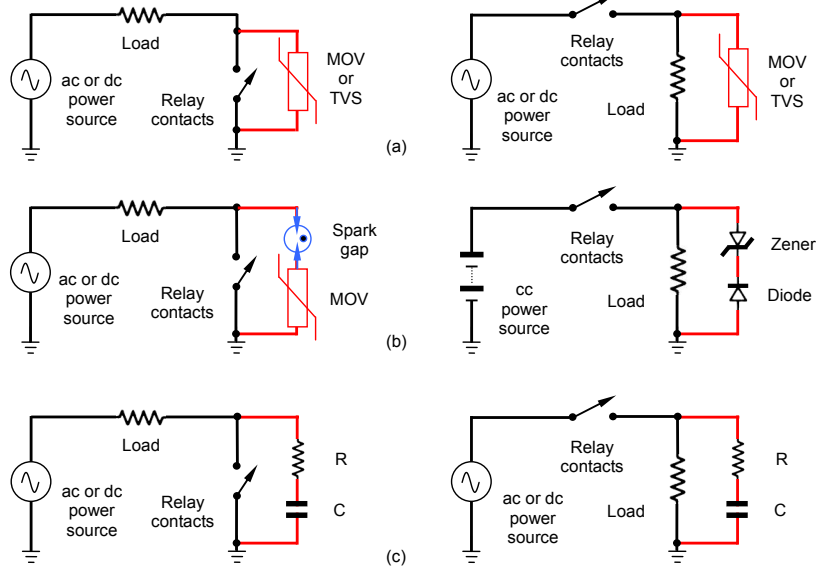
Load

ac or dc power source

Relay contacts

MOV or TVS

(a)

Relay contacts

ac or dc power source

Load

MOV or TVS

Load

ac or dc power source

Relay contacts

Spark gap

MOV

(b)

Relay contacts

cc power source

Load

Zener

Diode

Load

ac or dc power source

Relay contacts

R

C

(c)

Relay contacts

ac or dc power source

Load

R

C